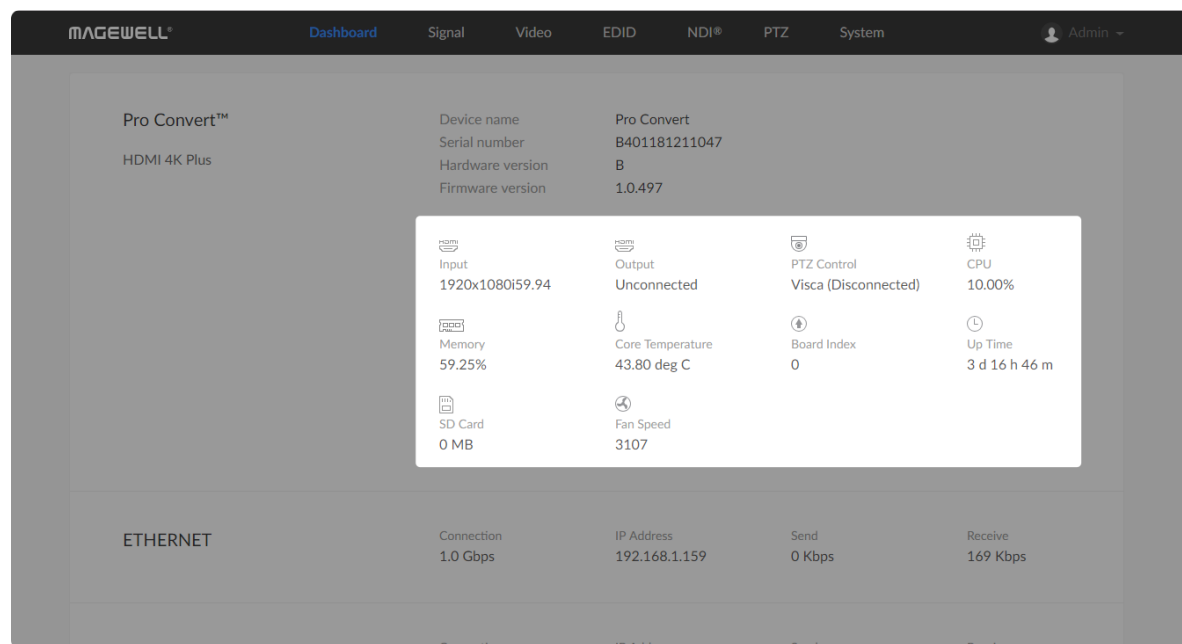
MAGEWELL® Dashboard Signal Video EDID NDI® PTZ System Admin

Pro Convert™
HDMI 4K Plus

| | |
|---|---|
| Device name | Pro Convert |
| Serial number | B401181211047 |
| Hardware version | B |
| Firmware version | 1.0.497 |

| | | | |
|---|---|---|---|
| Input 1920x1080i59.94 | Output Unconnected | PTZ Control Visca (Disconnected) | CPU 10.00% |
| Memory 59.25% | Core Temperature 43.80 deg C | Board Index 0 | Up Time 3 d 16 h 46 m |
| SD Card 0 MB | Fan Speed 3107 | | |

ETHERNET

| Connection | IP Address | Send | Receive |
|---|---|---|---|
| 1.0 Gbps | 192.168.1.159 | 0 Kbps | 169 Kbps |